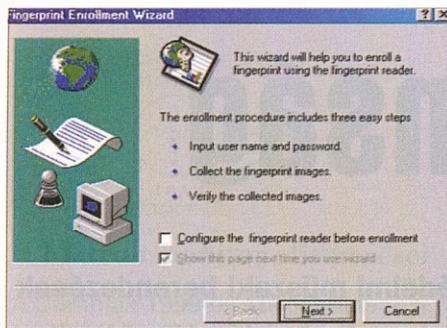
ingerprint Enrollment Wizard

?

x

This wizard will help you to enroll a fingerprint using the fingerprint reader.

The enrollment procedure includes three easy steps

- Input user name and password.
- Collect the fingerprint images.
- Verify the collected images.

Configure the fingerprint reader before enrollment

Show this page next time you use wizard

< Back

Next >

Cancel